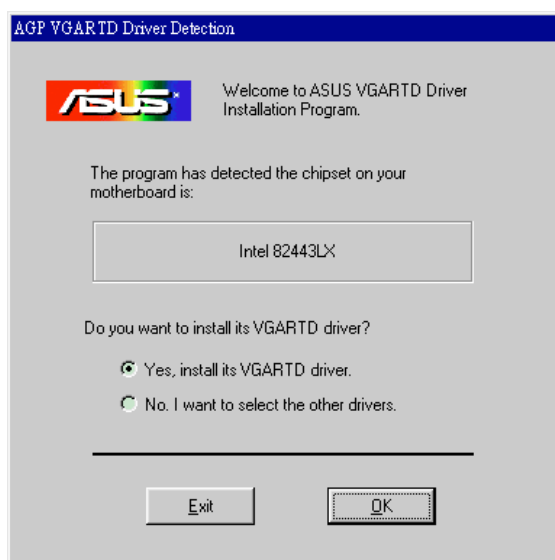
AGP VGARTD Driver Detection

/ISUS

Welcome to ASUS VGARTD Driver Installation Program.

The program has detected the chipset on your motherboard is:

Intel 82443LX

Do you want to install its VGARTD driver?

Yes, install its VGARTD driver.

No. I want to select the other drivers.

Exit

OK